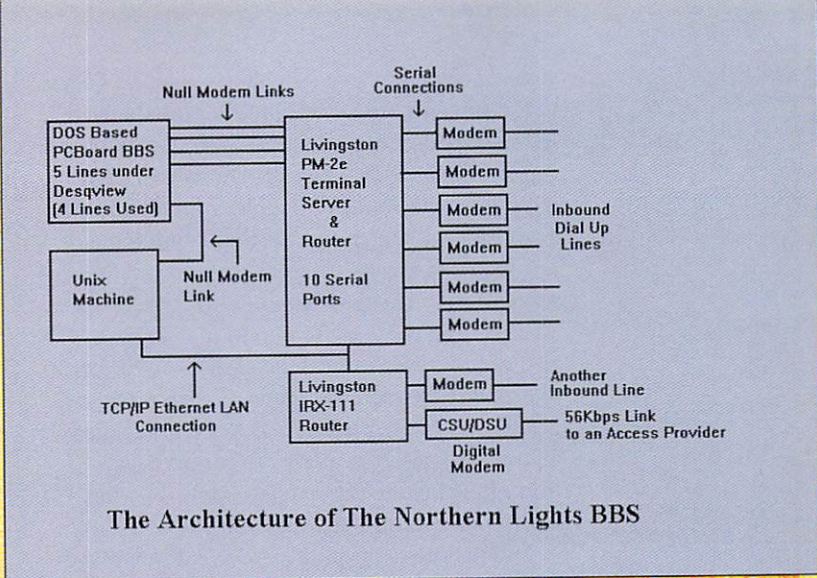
Null Modem Links

Serial Connections

DOS Based PCBoard BBS 5 Lines under Desqview (4 Lines Used)

Livingston PM-2e Terminal Server & Router

10 Serial Ports

Modem

Modem

Modem

Modem

Modem

Modem

Inbound Dial Up Lines

Unix Machine

Null Modem Link

TCP/IP Ethernet LAN Connection

Livingston IRX-111 Router

Modem

Another Inbound Line

CSU/DSU

56Kbps Link to an Access Provider

Digital Modem

The Architecture of The Northern Lights BBS